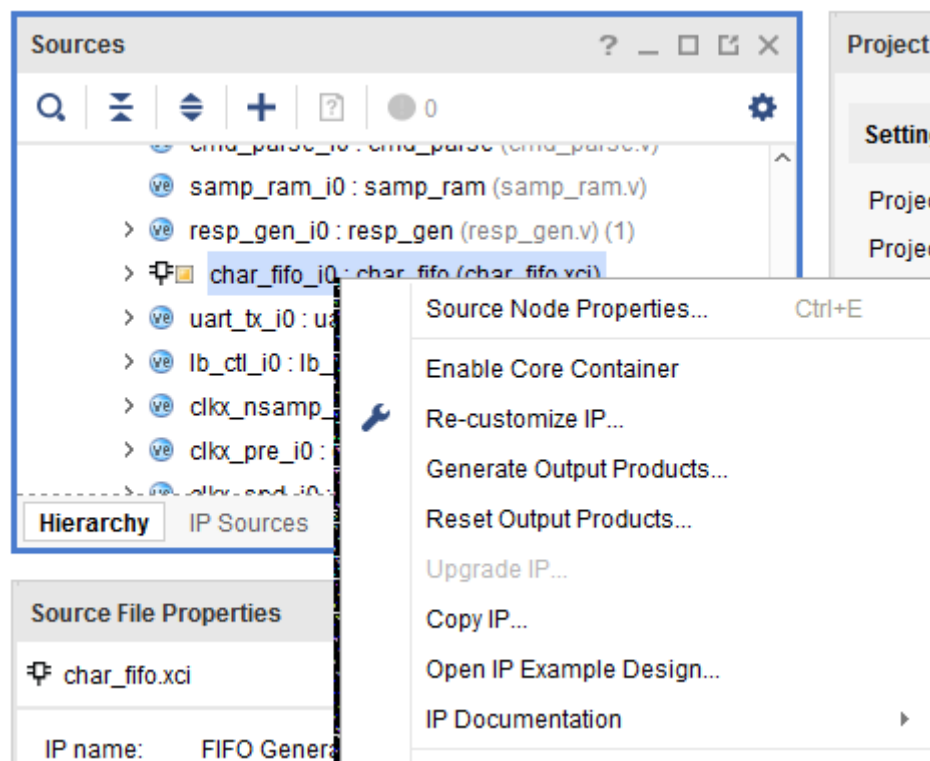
Sources ? _ □ ⧉ ✕

0

cmd_parse_i0 : cmd_parse (cmd_parse.v)

samp_ram_i0 : samp_ram (samp_ram.v)

resp_gen_i0 : resp_gen (resp_gen.v) (1)

char_fifo_i0 : char_fifo (char_fifo.xci)

uart_tx_i0 : ua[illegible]

lb_ctl_i0 : lb_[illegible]

clkx_nsamp_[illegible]

clkx_pre_i0 : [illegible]

clkx_spd_i0 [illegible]

Hierarchy IP Sources

Source File Properties

char_fifo.xci

IP name: FIFO Genera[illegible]

Project

Settin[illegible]

Projec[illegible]

Projec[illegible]

Source Node Properties... Ctrl+E

Enable Core Container

Re-customize IP...

Generate Output Products...

Reset Output Products...

Upgrade IP...

Copy IP...

Open IP Example Design...

IP Documentation